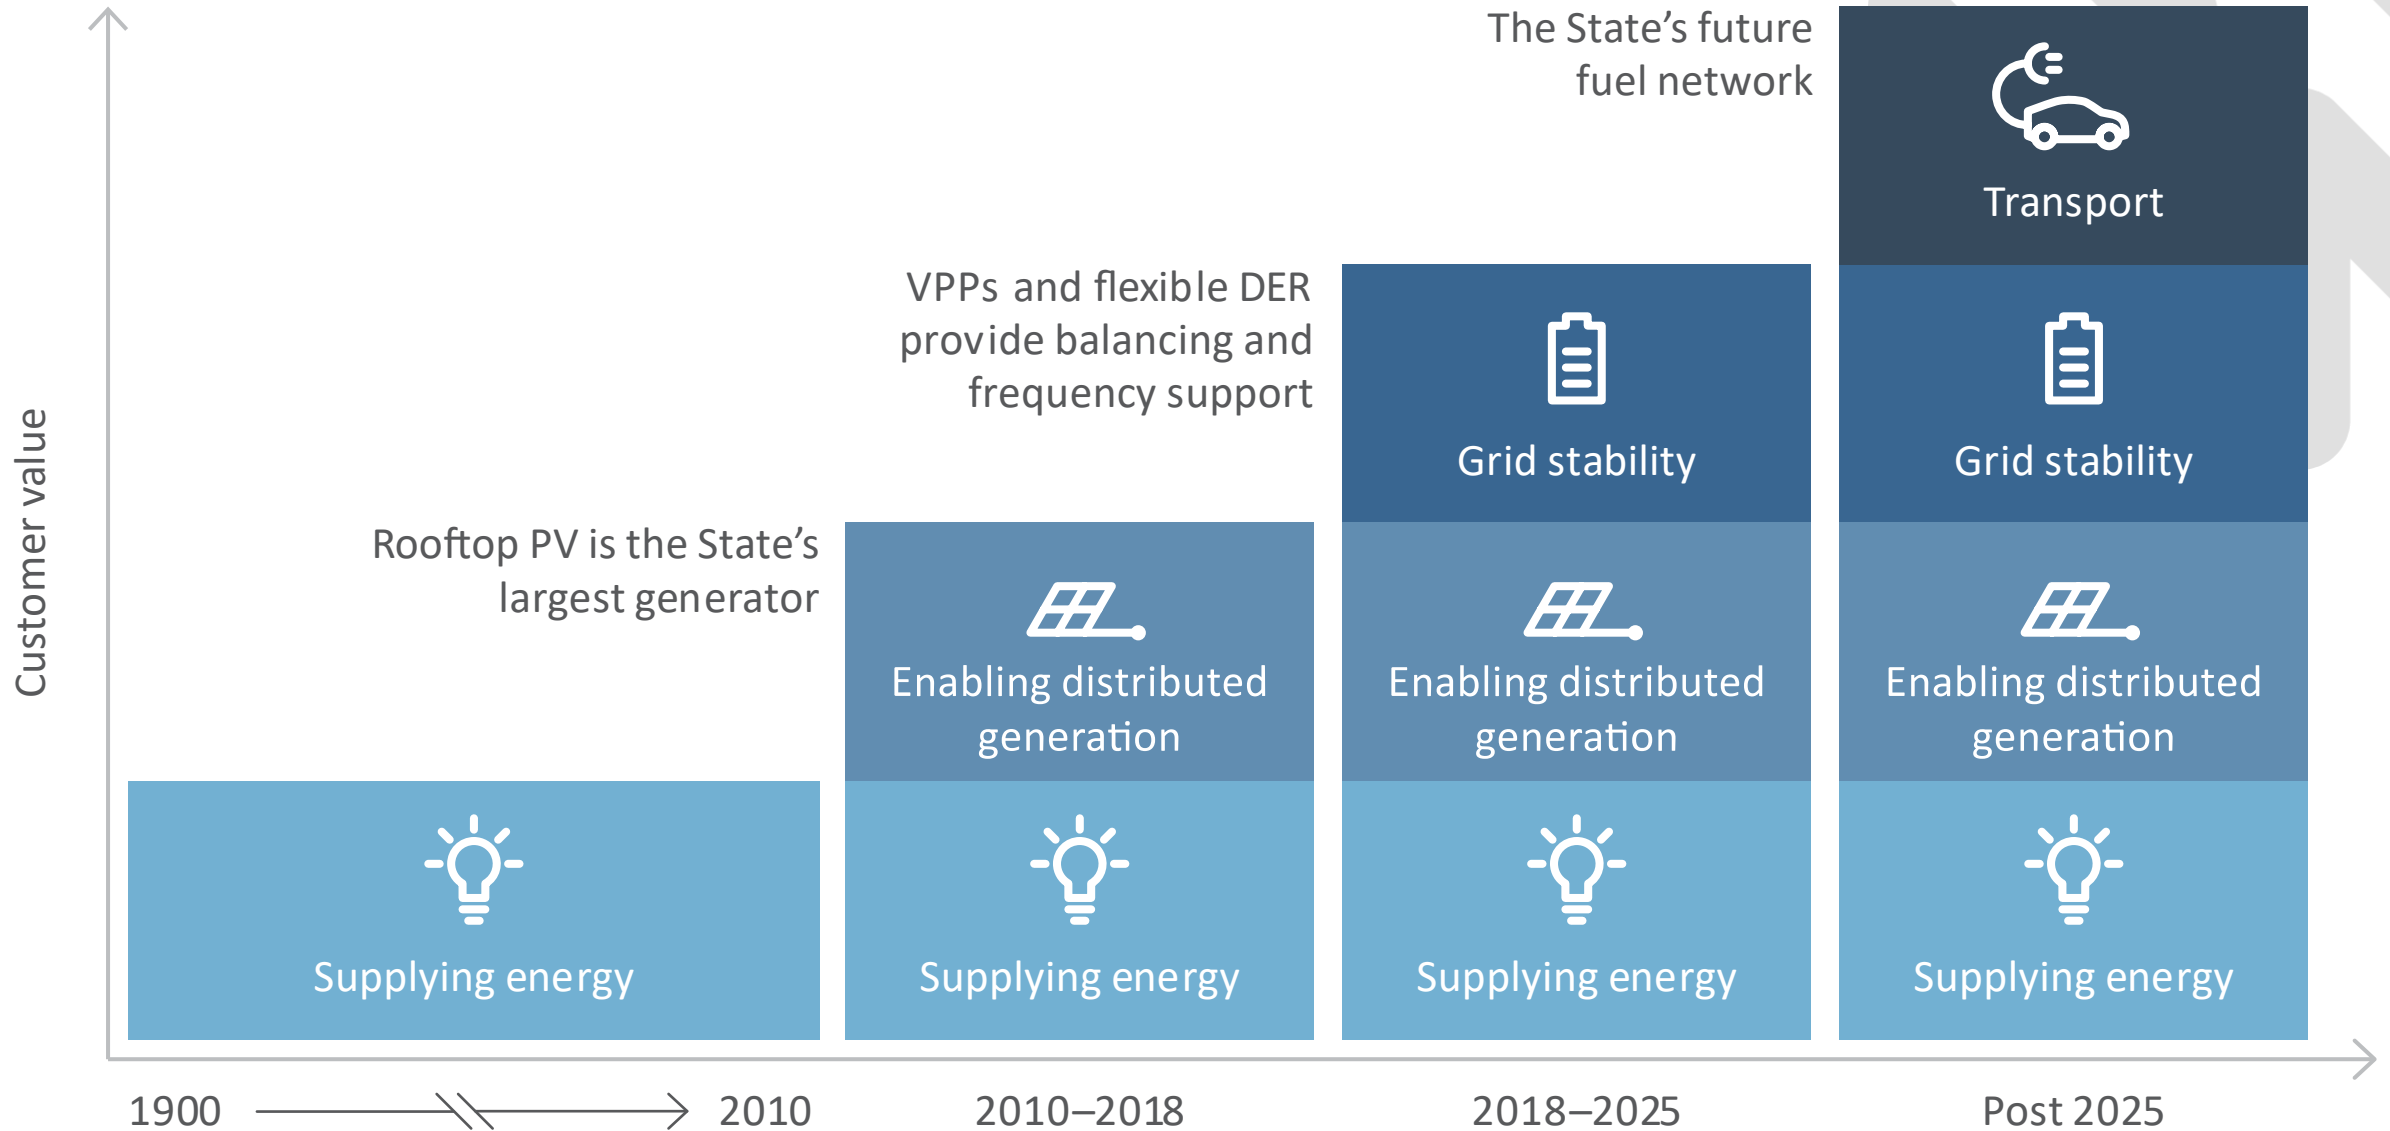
Customer value

The State's future fuel network

Transport

VPPs and flexible DER provide balancing and frequency support

Grid stability

Grid stability

Rooftop PV is the State's largest generator

Enabling distributed generation

Enabling distributed generation

Enabling distributed generation

Supplying energy

Supplying energy

Supplying energy

Supplying energy

1900

2010

2010–2018

2018–2025

Post 2025